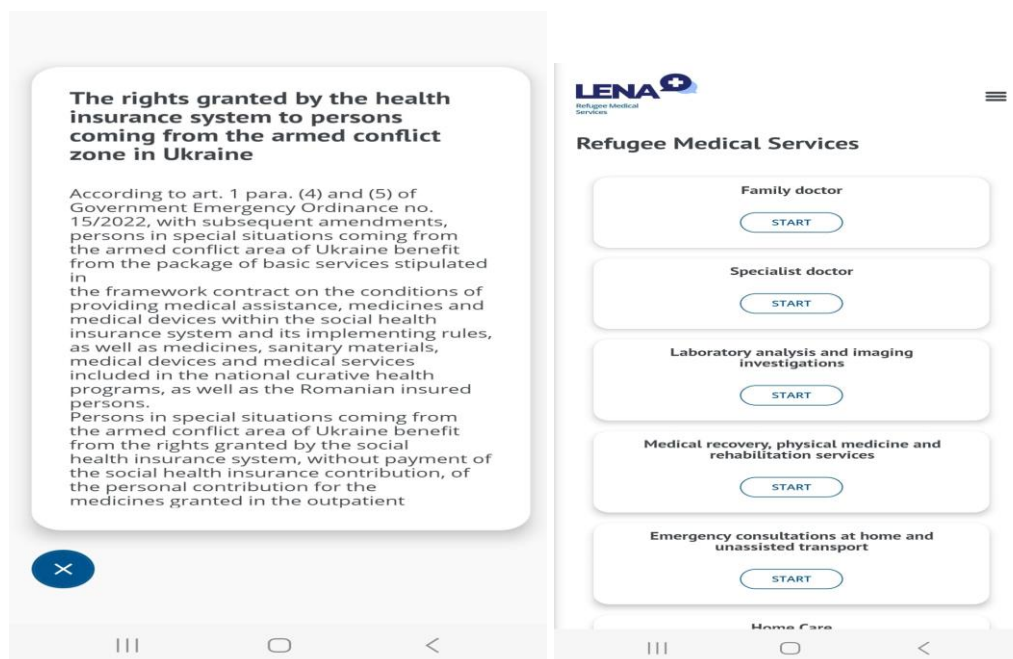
The rights granted by the health insurance system to persons coming from the armed conflict zone in Ukraine

According to art. 1 para. (4) and (5) of Government Emergency Ordinance no. 15/2022, with subsequent amendments, persons in special situations coming from the armed conflict area of Ukraine benefit from the package of basic services stipulated in
the framework contract on the conditions of providing medical assistance, medicines and medical devices within the social health insurance system and its implementing rules, as well as medicines, sanitary materials, medical devices and medical services included in the national curative health programs, as well as the Romanian insured persons.
Persons in special situations coming from the armed conflict area of Ukraine benefit from the rights granted by the social health insurance system, without payment of the social health insurance contribution, of the personal contribution for the medicines granted in the outpatient

LENA
Refugee Medical Services

Refugee Medical Services

Family doctor
START

Specialist doctor
START

Laboratory analysis and imaging investigations
START

Medical recovery, physical medicine and rehabilitation services
START

Emergency consultations at home and unassisted transport
START

Home Care